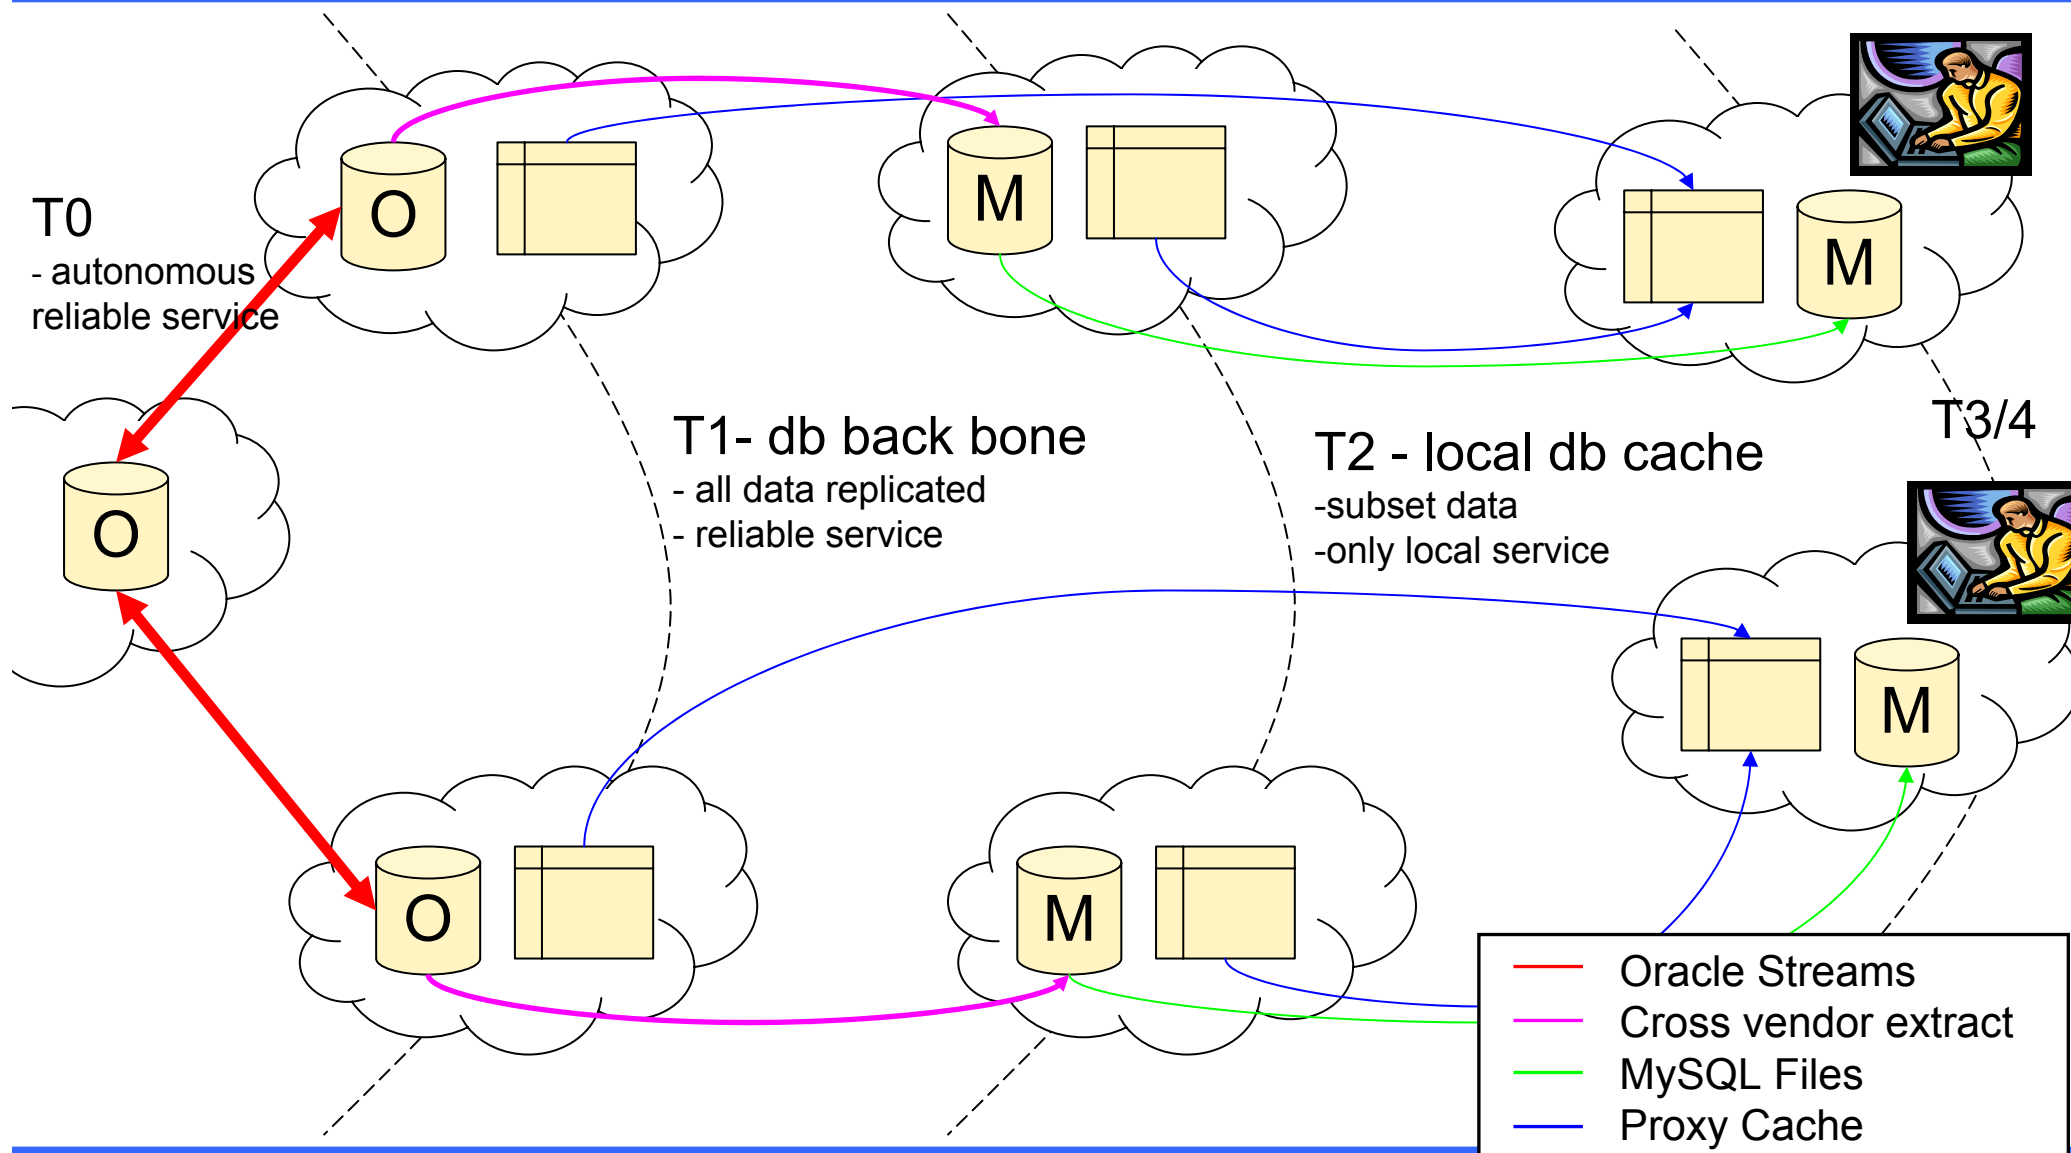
O

M

M

T0
- autonomous reliable service

O

T1- db back bone
- all data replicated
- reliable service

T2 - local db cache
-subset data
-only local service

T3/4

M

O

M

Oracle Streams
Cross vendor extract
MySQL Files
Proxy Cache